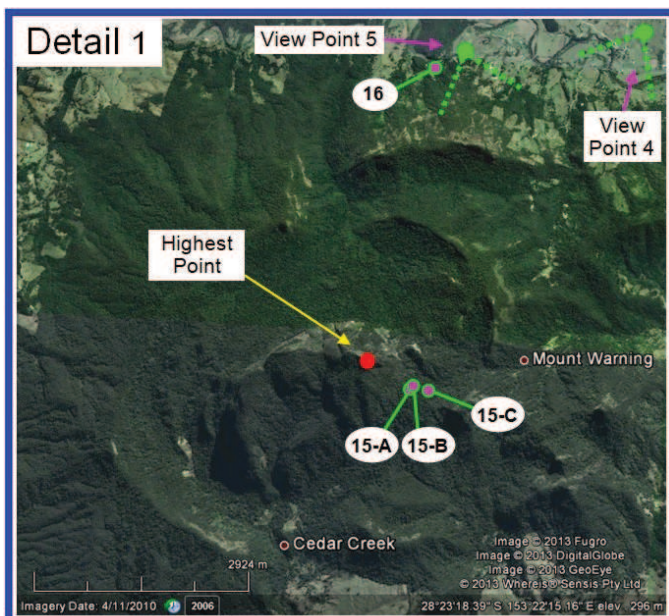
Detail 1

View Point 5

16

View Point 4

Highest Point

Mount Warning

15-C

15-A

15-B

Cedar Creek

2924 m

Image © 2013 Fugro
Image © 2013 DigitalGlobe
Image © 2013 GeoEye
© 2013 Whereis® Sensis Pty Ltd

Imagery Date: 4/11/2010 2006 28°23'18.39" S 153°22'15.16" E elev 296 m